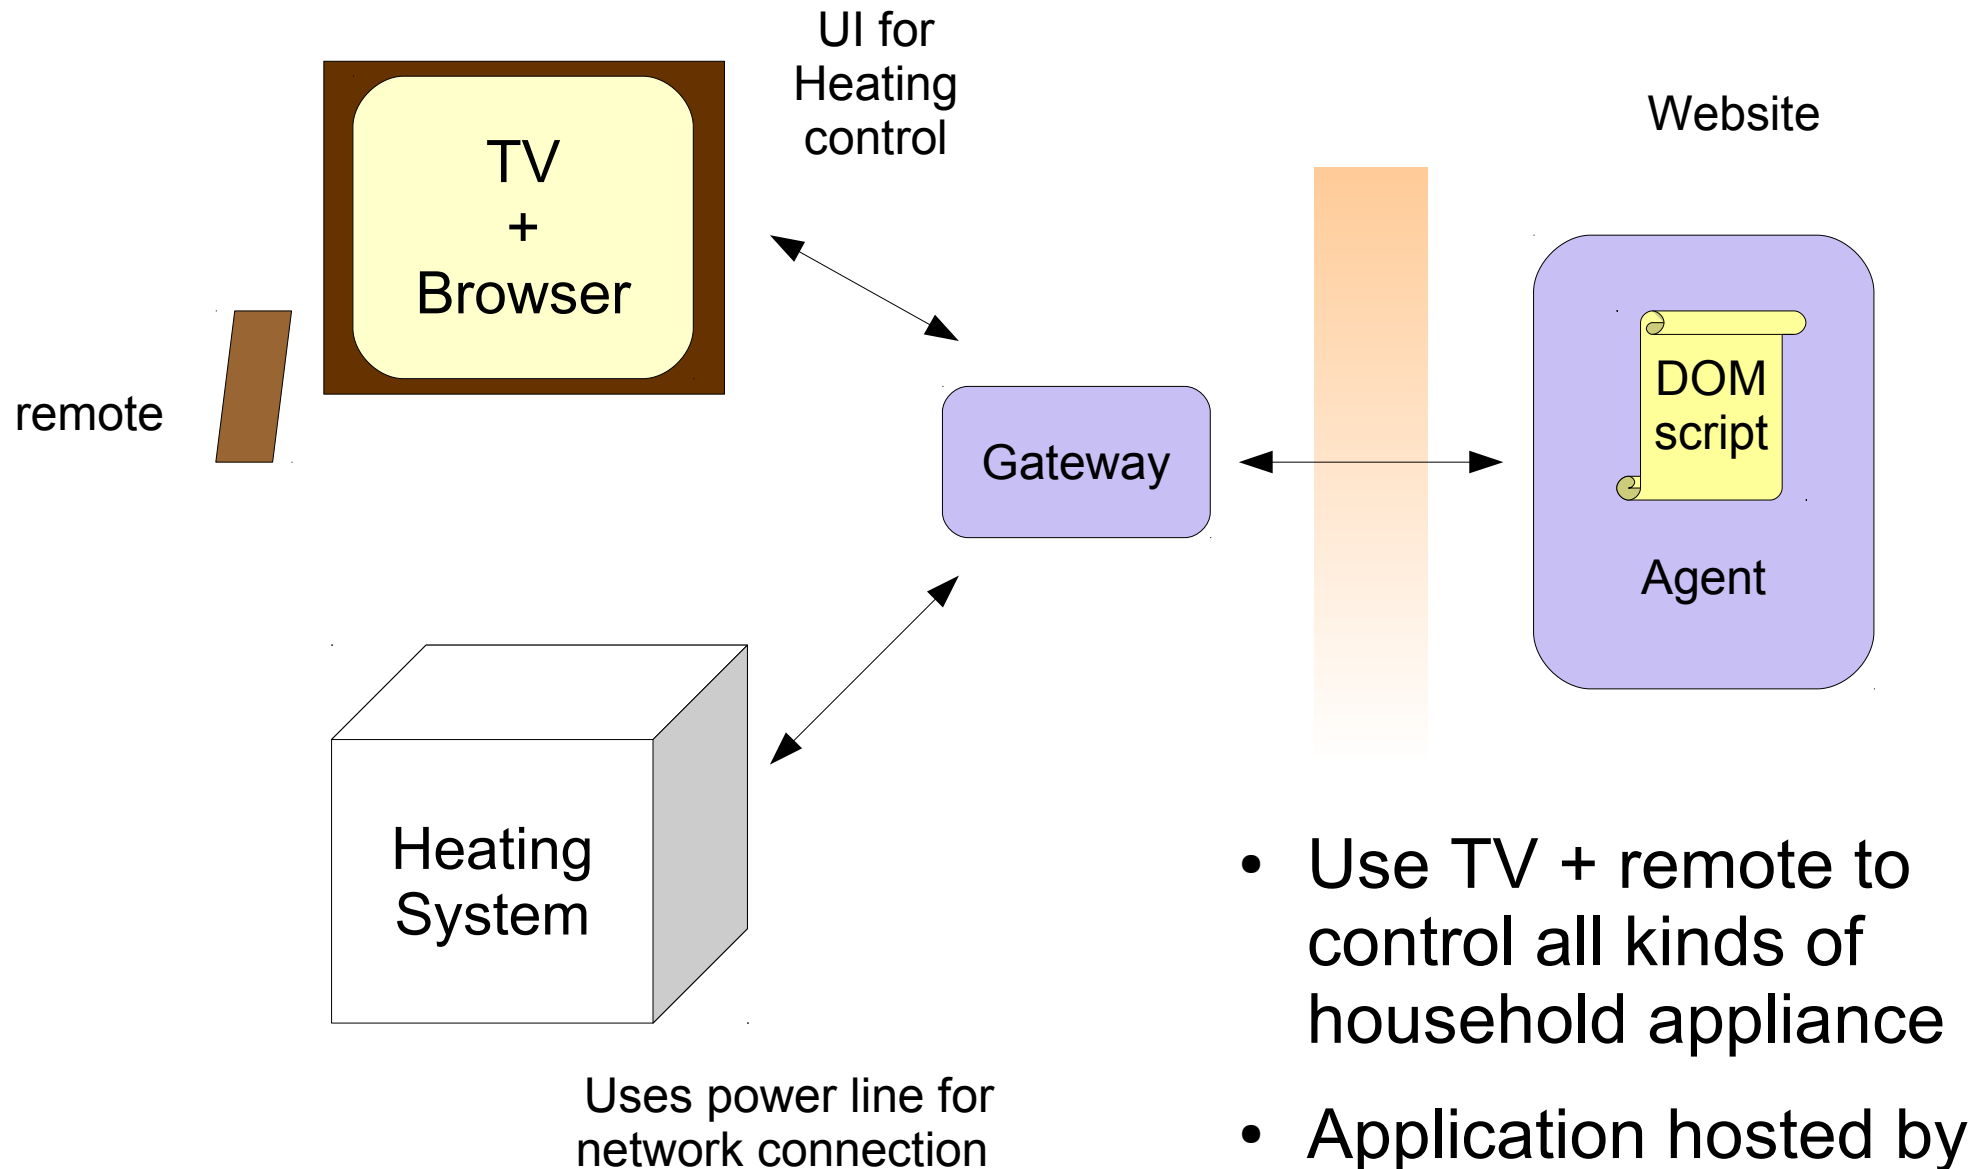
UI for Heating control

Website

TV
+
Browser

remote

Gateway

DOM script

Agent

Heating System

Uses power line for network connection

- Use TV + remote to control all kinds of household appliance
- Application hosted by